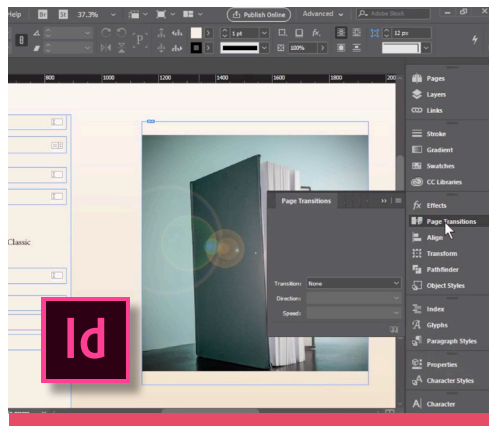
Help Br St 37.3% Publish Online Advanced Adobe Stock

1 pt 100% 12 px

800 1000 1200 1400 1600 1800

Classic

Page Transitions

Transition: None

Direction:

Speed:

Id

Pages
Layers
Links
Stroke
Gradient
Swatches
CC Libraries
Effects
Page Transitions
Align
Transform
Pathfinder
Object Styles
Index
Glyphs
Paragraph Styles
Properties
Character Styles
Character